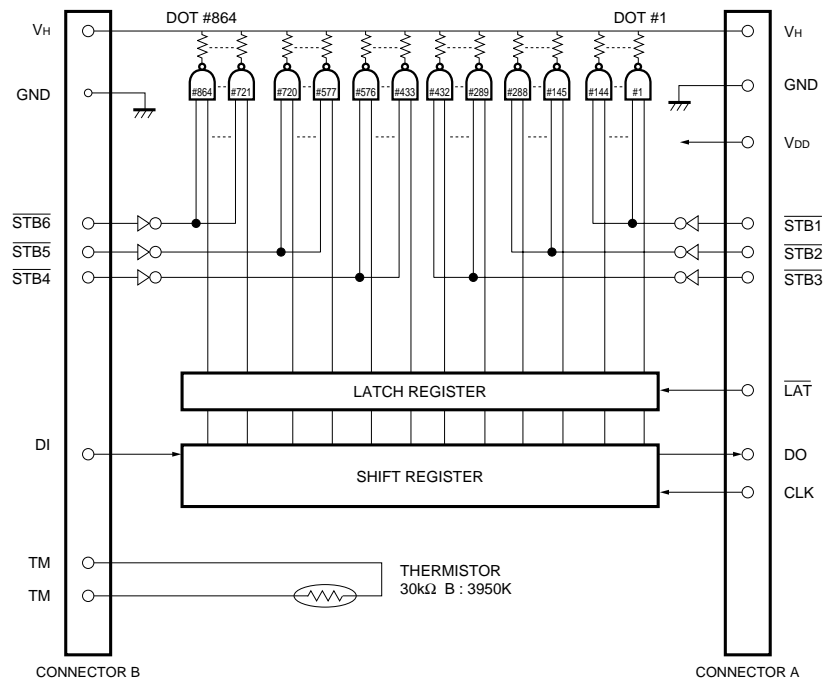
$V_H$
DOT #864
DOT #1
$V_H$
GND
#864 #721 #720 #577 #576 #433 #432 #289 #288 #145 #144 #1
GND
$V_{DD}$
$\overline{STB6}$
$\overline{STB5}$
$\overline{STB4}$
$\overline{STB1}$
$\overline{STB2}$
$\overline{STB3}$
LATCH REGISTER
$\overline{LAT}$
DI
SHIFT REGISTER
DO
CLK
TM
TM
THERMISTOR
30kΩ B : 3950K
CONNECTOR B
CONNECTOR A